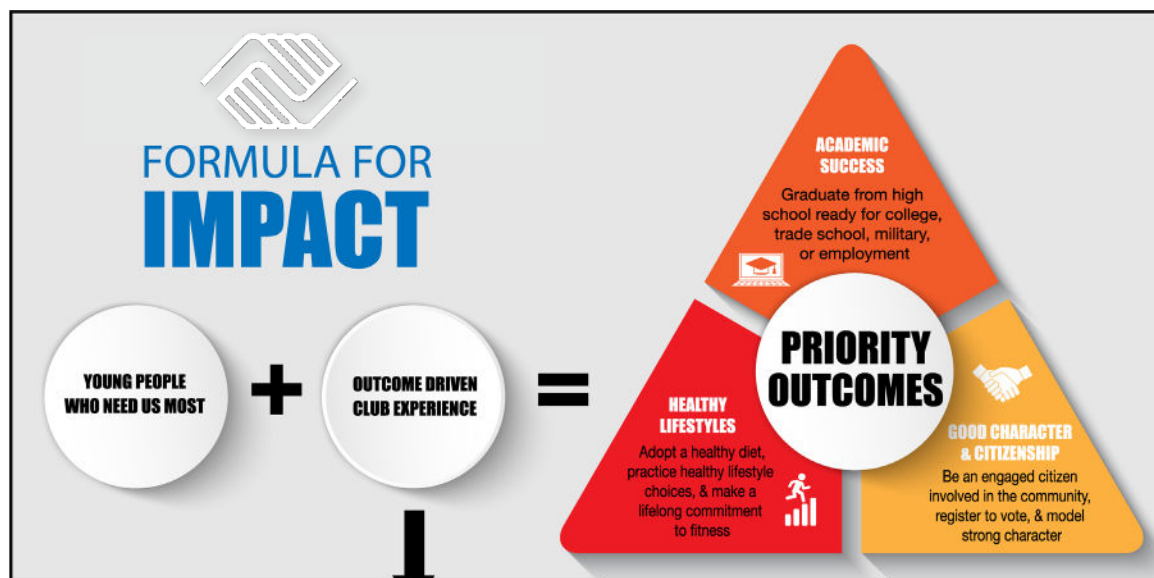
FORMULA FOR
IMPACT

YOUNG PEOPLE WHO NEED US MOST

+

OUTCOME DRIVEN CLUB EXPERIENCE

=

ACADEMIC SUCCESS
Graduate from high school ready for college, trade school, military, or employment

PRIORITY OUTCOMES

HEALTHY LIFESTYLES
Adopt a healthy diet, practice healthy lifestyle choices, & make a lifelong commitment to fitness

GOOD CHARACTER & CITIZENSHIP
Be an engaged citizen involved in the community, register to vote, & model strong character